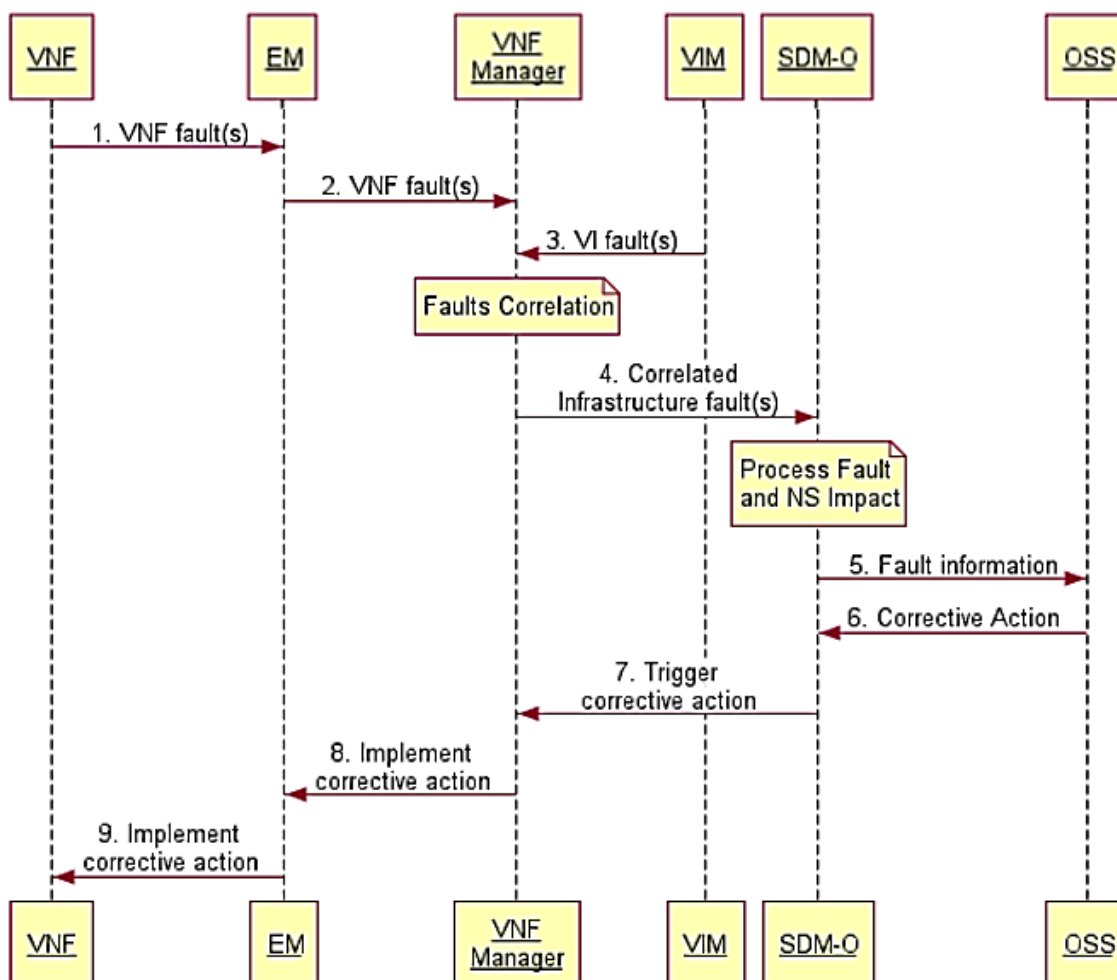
VNF
EM
VNF Manager
VIM
SDM-O
OSS

1. VNF fault(s)
2. VNF fault(s)
3. VI fault(s)
Faults Correlation
4. Correlated Infrastructure fault(s)
Process Fault and NS Impact
5. Fault information
6. Corrective Action
7. Trigger corrective action
8. Implement corrective action
9. Implement corrective action

VNF
EM
VNF Manager
VIM
SDM-O
OSS